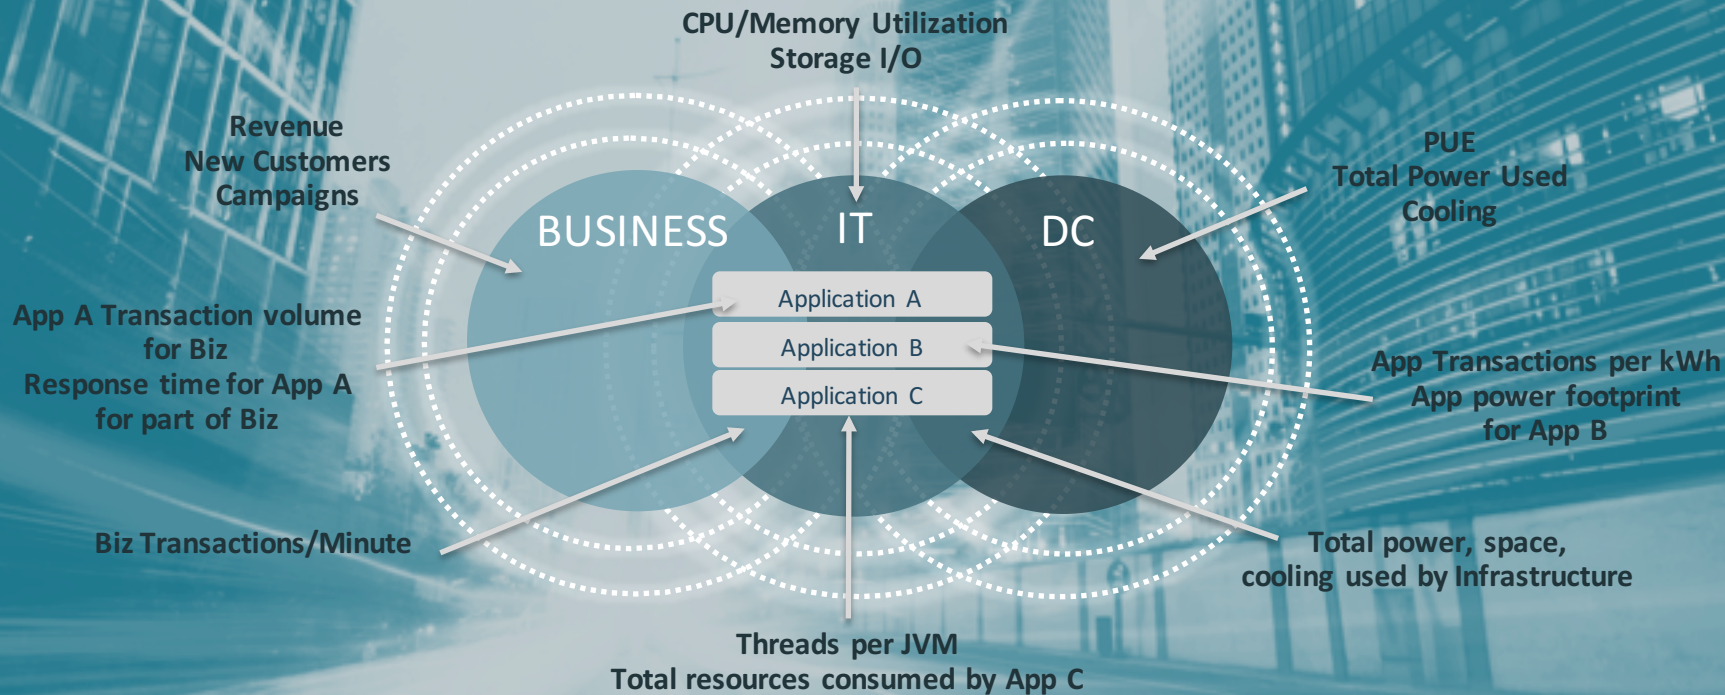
CPU/Memory Utilization
Storage I/O

Revenue
New Customers
Campaigns

PUE
Total Power Used
Cooling

BUSINESS

IT

DC

Application A

Application B

Application C

App A Transaction volume for Biz
Response time for App A for part of Biz

App Transactions per kWh
App power footprint for App B

Biz Transactions/Minute

Total power, space, cooling used by Infrastructure

Threads per JVM
Total resources consumed by App C